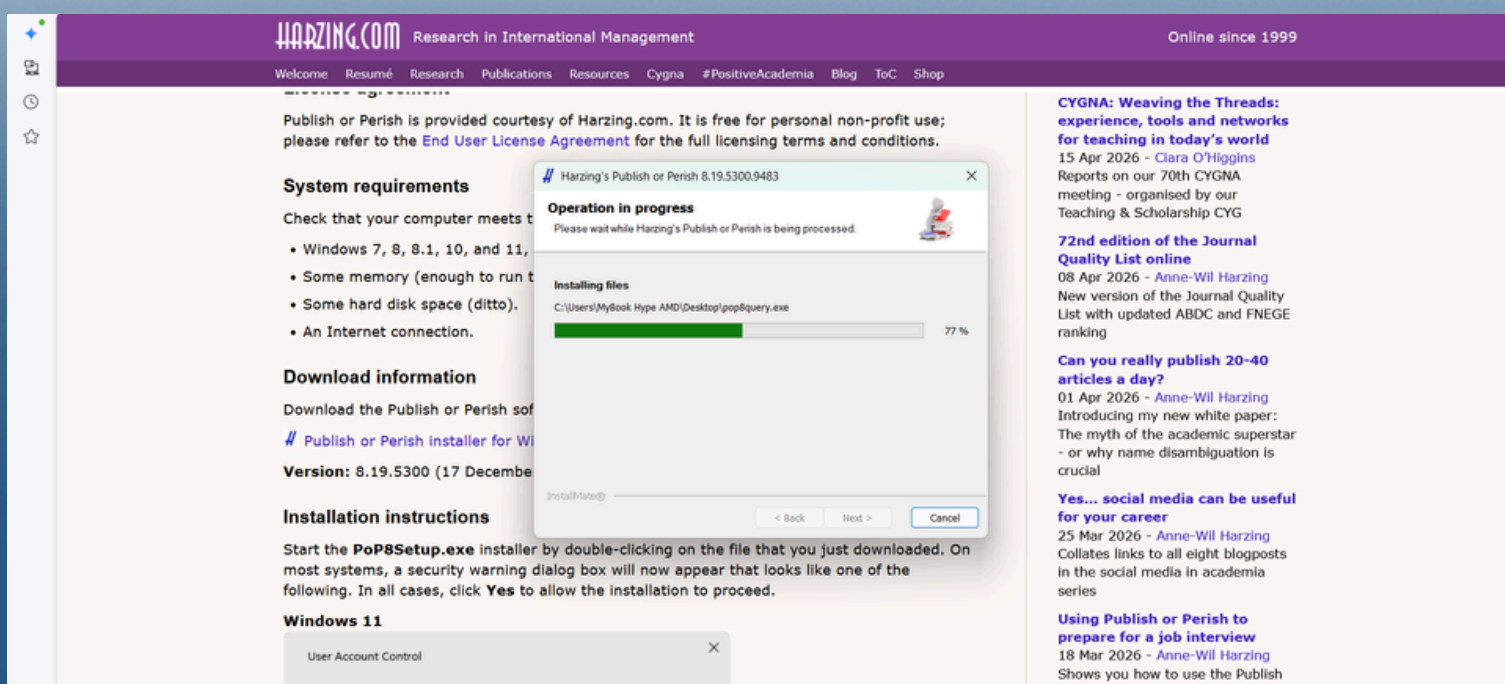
HARZING.COM Research in International Management

Online since 1999

Welcome Resumé Research Publications Resources Cygna #PositiveAcademia Blog ToC Shop

Publish or Perish is provided courtesy of Harzing.com. It is free for personal non-profit use; please refer to the End User License Agreement for the full licensing terms and conditions.

System requirements

Check that your computer meets t

• Windows 7, 8, 8.1, 10, and 11,
• Some memory (enough to run t
• Some hard disk space (ditto).
• An Internet connection.

Download information

Download the Publish or Perish sof

Publish or Perish installer for Wi

Version: 8.19.5300 (17 Decembe

Installation instructions

Start the PoP8Setup.exe installer by double-clicking on the file that you just downloaded. On most systems, a security warning dialog box will now appear that looks like one of the following. In all cases, click Yes to allow the installation to proceed.

Windows 11

User Account Control

Harzing's Publish or Perish 8.19.5300.9483

Operation in progress

Please wait while Harzing's Publish or Perish is being processed.

Installing files

C:\Users\MyBook Hype AMD\Desktop\pop8query.exe

77 %

InstallMate®

< Back Next > Cancel

CYGNA: Weaving the Threads: experience, tools and networks for teaching in today's world
15 Apr 2026 - Ciara O'Higgins
Reports on our 70th CYGNA meeting - organised by our Teaching & Scholarship CYG

72nd edition of the Journal Quality List online
08 Apr 2026 - Anne-Wil Harzing
New version of the Journal Quality List with updated ABDC and FNEGE ranking

Can you really publish 20-40 articles a day?
01 Apr 2026 - Anne-Wil Harzing
Introducing my new white paper: The myth of the academic superstar - or why name disambiguation is crucial

Yes... social media can be useful for your career
25 Mar 2026 - Anne-Wil Harzing
Collates links to all eight blogposts in the social media in academia series

Using Publish or Perish to prepare for a job interview
18 Mar 2026 - Anne-Wil Harzing
Shows you how to use the Publish